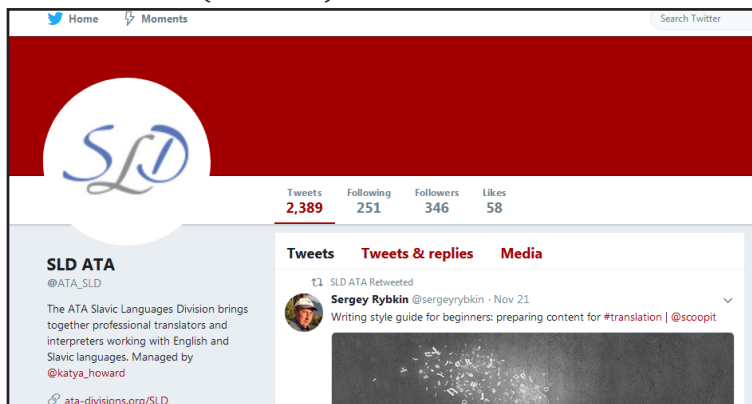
Home Moments

Search Twitter

SLD

Tweets
2,389

Following
251

Followers
346

Likes
58

SLD ATA
@ATA_SLD

The ATA Slavic Languages Division brings together professional translators and interpreters working with English and Slavic languages. Managed by @katya_howard

ata-divisions.org/SLD

Tweets Tweets & replies Media

SLD ATA Retweeted

Sergey Rybkin @sergeyrybkin · Nov 21

Writing style guide for beginners: preparing content for #translation | @scoopit